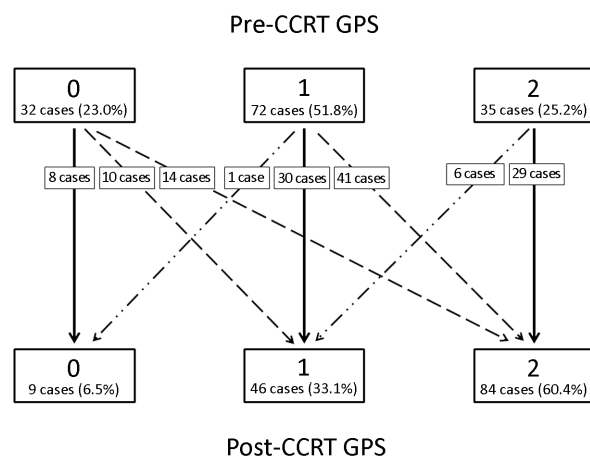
Pre-CCRT GPS

0
32 cases (23.0%)

1
72 cases (51.8%)

2
35 cases (25.2%)

8 cases

10 cases

14 cases

1 case

30 cases

41 cases

6 cases

29 cases

0
9 cases (6.5%)

1
46 cases (33.1%)

2
84 cases (60.4%)

Post-CCRT GPS